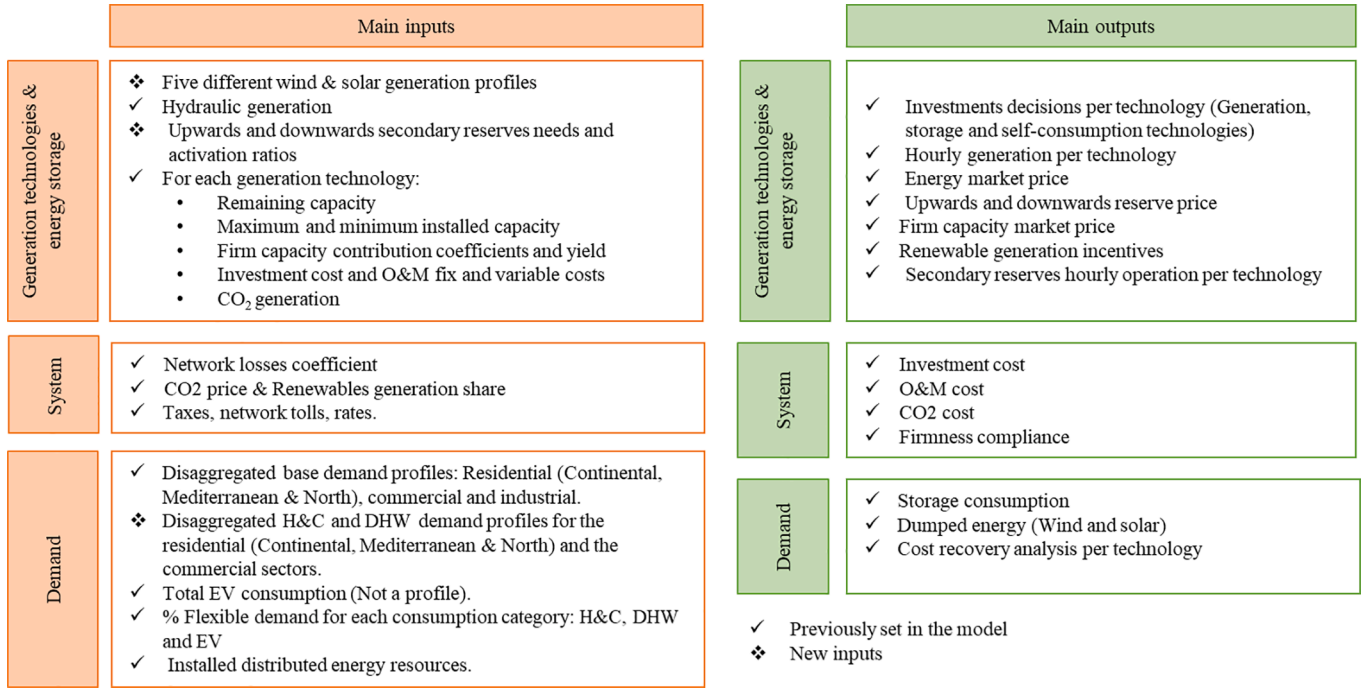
Main inputs

Generation technologies & energy storage

❖ Five different wind & solar generation profiles
✓ Hydraulic generation
❖ Upwards and downwards secondary reserves needs and activation ratios
✓ For each generation technology:
• Remaining capacity
• Maximum and minimum installed capacity
• Firm capacity contribution coefficients and yield
• Investment cost and O&M fix and variable costs
• $CO_2$ generation

System

✓ Network losses coefficient
✓ CO2 price & Renewables generation share
✓ Taxes, network tolls, rates.

Demand

✓ Disaggregated base demand profiles: Residential (Continental, Mediterranean & North), commercial and industrial.
❖ Disaggregated H&C and DHW demand profiles for the residential (Continental, Mediterranean & North) and the commercial sectors.
✓ Total EV consumption (Not a profile).
✓ % Flexible demand for each consumption category: H&C, DHW and EV
✓ Installed distributed energy resources.

Main outputs

Generation technologies & energy storage

✓ Investments decisions per technology (Generation, storage and self-consumption technologies)
✓ Hourly generation per technology
✓ Energy market price
✓ Upwards and downwards reserve price
✓ Firm capacity market price
✓ Renewable generation incentives
✓ Secondary reserves hourly operation per technology

System

✓ Investment cost
✓ O&M cost
✓ CO2 cost
✓ Firmness compliance

Demand

✓ Storage consumption
✓ Dumped energy (Wind and solar)
✓ Cost recovery analysis per technology

✓ Previously set in the model
❖ New inputs